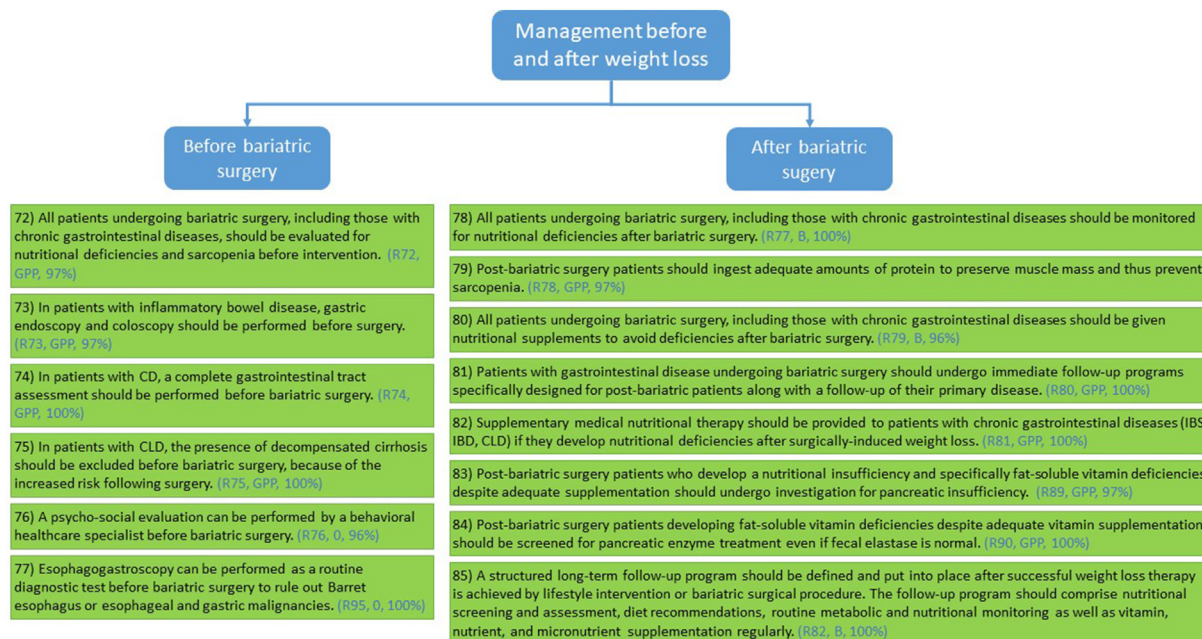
Management before and after weight loss

Before bariatric surgery

After bariatric sugery

72) All patients undergoing bariatric surgery, including those with chronic gastrointestinal diseases, should be evaluated for nutritional deficiencies and sarcopenia before intervention. (R72, GPP, 97%)

73) In patients with inflammatory bowel disease, gastric endoscopy and coloscopy should be performed before surgery. (R73, GPP, 97%)

74) In patients with CD, a complete gastrointestinal tract assessment should be performed before bariatric surgery. (R74, GPP, 100%)

75) In patients with CLD, the presence of decompensated cirrhosis should be excluded before bariatric surgery, because of the increased risk following surgery. (R75, GPP, 100%)

76) A psycho-social evaluation can be performed by a behavioral healthcare specialist before bariatric surgery. (R76, 0, 96%)

77) Esophagogastroscopy can be performed as a routine diagnostic test before bariatric surgery to rule out Barret esophagus or esophageal and gastric malignancies. (R95, 0, 100%)

78) All patients undergoing bariatric surgery, including those with chronic gastrointestinal diseases should be monitored for nutritional deficiencies after bariatric surgery. (R77, B, 100%)

79) Post-bariatric surgery patients should ingest adequate amounts of protein to preserve muscle mass and thus prevent sarcopenia. (R78, GPP, 97%)

80) All patients undergoing bariatric surgery, including those with chronic gastrointestinal diseases should be given nutritional supplements to avoid deficiencies after bariatric surgery. (R79, B, 96%)

81) Patients with gastrointestinal disease undergoing bariatric surgery should undergo immediate follow-up programs specifically designed for post-bariatric patients along with a follow-up of their primary disease. (R80, GPP, 100%)

82) Supplementary medical nutritional therapy should be provided to patients with chronic gastrointestinal diseases (IBS IBD, CLD) if they develop nutritional deficiencies after surgically-induced weight loss. (R81, GPP, 100%)

83) Post-bariatric surgery patients who develop a nutritional insufficiency and specifically fat-soluble vitamin deficiencies despite adequate supplementation should undergo investigation for pancreatic insufficiency. (R89, GPP, 97%)

84) Post-bariatric surgery patients developing fat-soluble vitamin deficiencies despite adequate vitamin supplementation should be screened for pancreatic enzyme treatment even if fecal elastase is normal. (R90, GPP, 100%)

85) A structured long-term follow-up program should be defined and put into place after successful weight loss therapy is achieved by lifestyle intervention or bariatric surgical procedure. The follow-up program should comprise nutritional screening and assessment, diet recommendations, routine metabolic and nutritional monitoring as well as vitamin, nutrient, and micronutrient supplementation regularly. (R82, B, 100%)